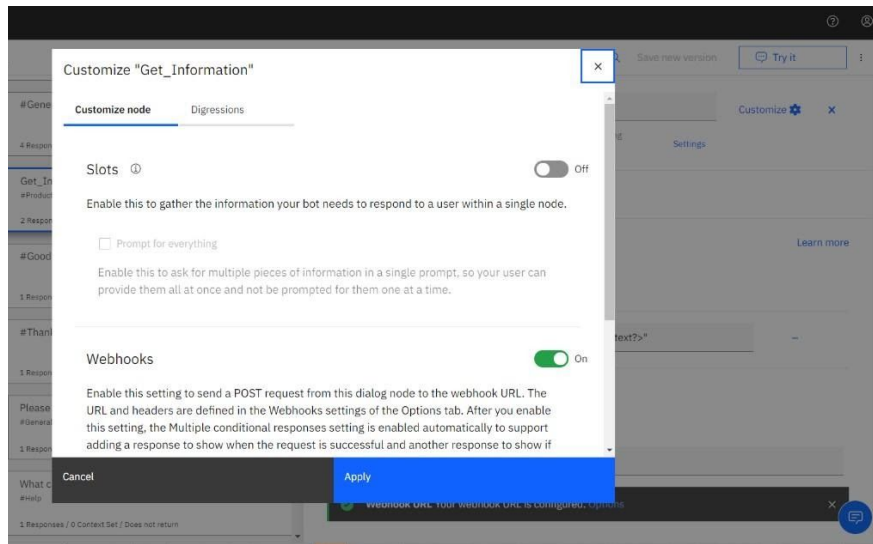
Customize "Get_Information"

Customize node
Digressions

Slots
Off

Enable this to gather the information your bot needs to respond to a user within a single node.

Prompt for everything

Enable this to ask for multiple pieces of information in a single prompt, so your user can provide them all at once and not be prompted for them one at a time.

Webhooks
On

Enable this setting to send a POST request from this dialog node to the webhook URL. The URL and headers are defined in the Webhooks settings of the Options tab. After you enable this setting, the Multiple conditional responses setting is enabled automatically to support adding a response to show when the request is successful and another response to show if

Cancel
Apply

Save new version
Try it
Customize
Settings
Learn more
text?>"
#Gene
4 Respon
Get_In
#Produc
2 Respon
#Good
1 Respon
#Thank
1 Respon
Please
#General
1 Respon
What c
#Help
1 Responses / 0 Context Set / Does not return
Webhook URL Your webhook URL is configured. Options